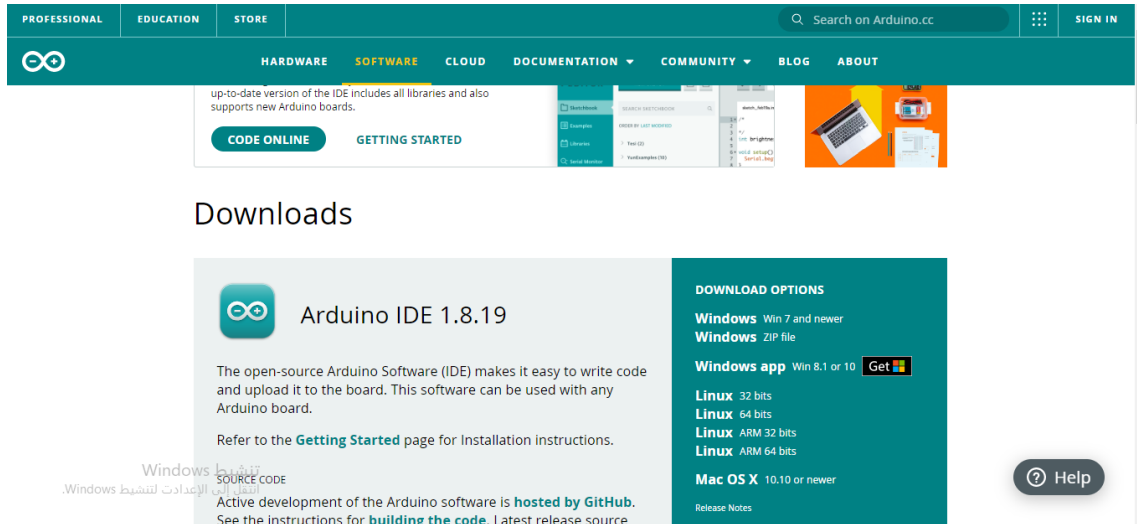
PROFESSIONAL EDUCATION STORE

Search on Arduino.cc

SIGN IN

HARDWARE SOFTWARE CLOUD DOCUMENTATION COMMUNITY BLOG ABOUT

up-to-date version of the IDE includes all libraries and also supports new Arduino boards.

CODE ONLINE GETTING STARTED

Sketchbook SEARCH SKETCHBOOK
Examples ORDER BY LAST MODIFIED
Libraries Test (2)
Serial Monitor YunExamples (10)

Downloads

Arduino IDE 1.8.19

The open-source Arduino Software (IDE) makes it easy to write code and upload it to the board. This software can be used with any Arduino board.

Refer to the Getting Started page for Installation instructions.

SOURCE CODE

Active development of the Arduino software is hosted by GitHub. See the instructions for building the code. Latest release source

DOWNLOAD OPTIONS

Windows Win 7 and newer
Windows ZIP file

Windows app Win 8.1 or 10 Get

Linux 32 bits
Linux 64 bits
Linux ARM 32 bits
Linux ARM 64 bits

Mac OS X 10.10 or newer

Release Notes

Help

تنشيط Windows
انتقل إلى الإعدادات لتنشيط Windows.